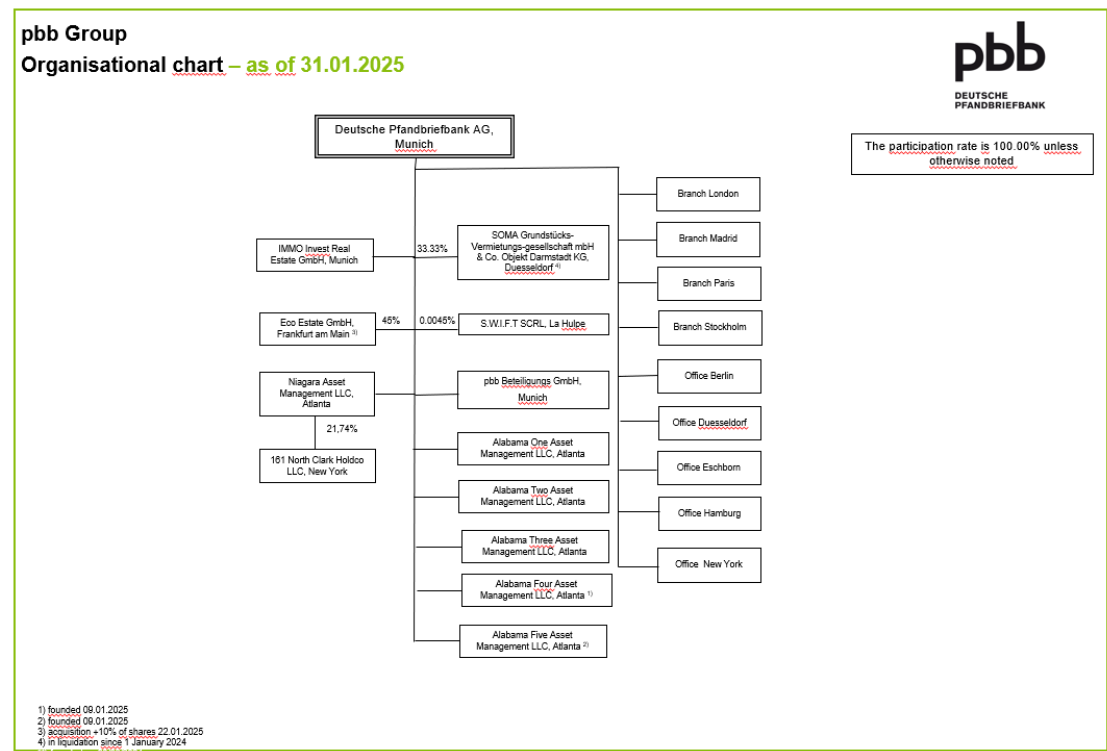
pbb Group
Organisational chart – as of 31.01.2025

pbb
DEUTSCHE PFANDBRIEFBANK

The participation rate is 100.00% unless otherwise noted

Deutsche Pfandbriefbank AG, Munich

IMMO Invest Real Estate GmbH, Munich

33.33%

SOMA Grundstücks-Vermietungs-gesellschaft mbH & Co. Objekt Darmstadt KG, Duesseldorf $^{4)}$

Eco Estate GmbH, Frankfurt am Main $^{3)}$

45%

0.0045%

S.W.I.F.T SCRL, La Hulpe

Niagara Asset Management LLC, Atlanta

pbb Beteiligungs GmbH, Munich

21,74%

161 North Clark Holdco LLC, New York

Alabama One Asset Management LLC, Atlanta

Alabama Two Asset Management LLC, Atlanta

Alabama Three Asset Management LLC, Atlanta

Alabama Four Asset Management LLC, Atlanta $^{1)}$

Alabama Five Asset Management LLC, Atlanta $^{2)}$

Branch London

Branch Madrid

Branch Paris

Branch Stockholm

Office Berlin

Office Duesseldorf

Office Eschborn

Office Hamburg

Office New York

1) founded 09.01.2025
2) founded 09.01.2025
3) acquisition +10% of shares 22.01.2025
4) in liquidation since 1 January 2024